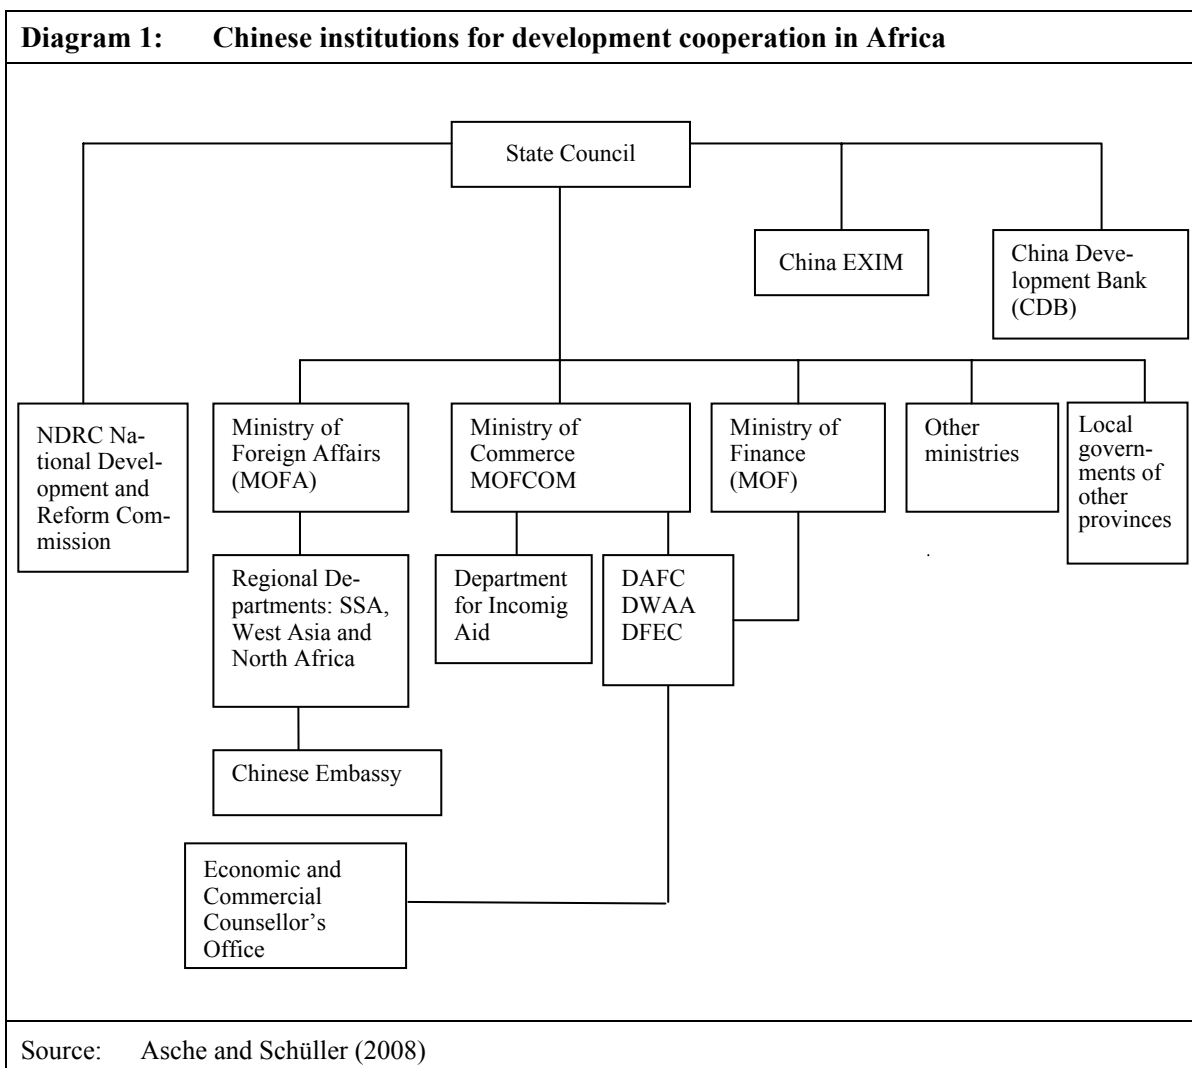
Diagram 1: Chinese institutions for development cooperation in Africa

State Council

China EXIM

China Development Bank (CDB)

NDRC National Development and Reform Commission

Ministry of Foreign Affairs (MOFA)

Ministry of Commerce MOFCOM

Ministry of Finance (MOF)

Other ministries

Local governments of other provinces

Regional Departments: SSA, West Asia and North Africa

Department for Incomig Aid

DAFC DWAA DFEC

Chinese Embassy

Economic and Commercial Counsellor's Office

Source: Asche and Schüller (2008)